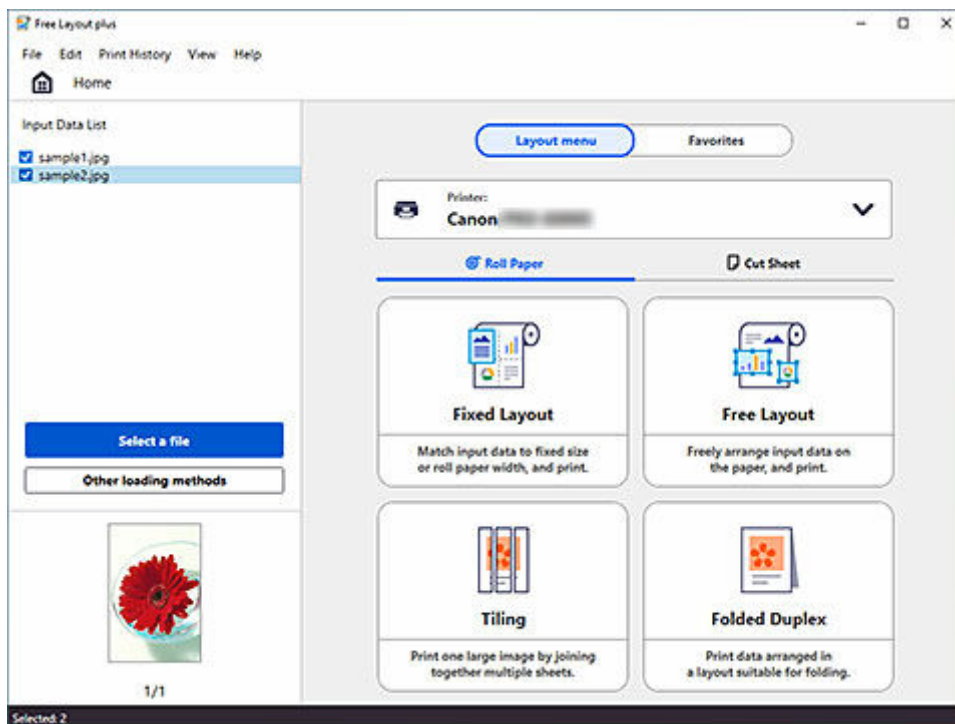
Free Layout plus

File Edit Print History View Help

Home

Input Data List

sample1.jpg
sample2.jpg

Select a file

Other loading methods

1/1

Layout menu

Favorites

Printer:
Canon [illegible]

Roll Paper

Cut Sheet

Fixed Layout

Match input data to fixed size or roll paper width, and print.

Free Layout

Freely arrange input data on the paper, and print.

Tiling

Print one large image by joining together multiple sheets.

Folded Duplex

Print data arranged in a layout suitable for folding.

Selected: 2